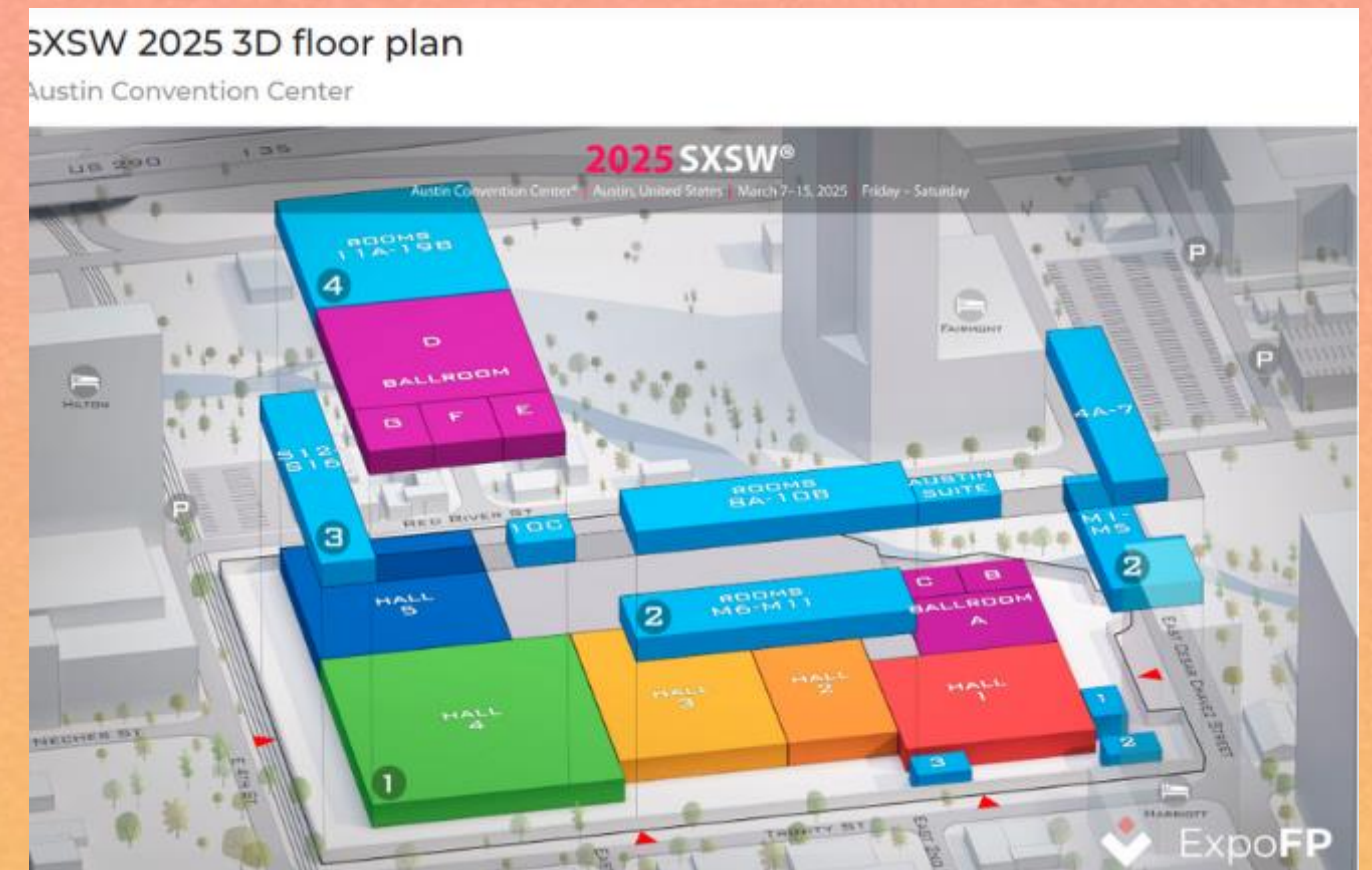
SXSW 2025 3D floor plan
Austin Convention Center

2025 SXSW®
Austin Convention Center® | Austin, United States | March 7–15, 2025 | Friday – Saturday

US 290
I 35

ROOMS 11A-19B
4
D
BALLROOM
G
F
E

HILTON
FAIRMONT
P
P
P

4A-7
S12-S15
3
RED RIVER ST
10C
ROOMS 8A-10B
AUSTIN SUITE
M1-M5
2

HALL 5
2
ROOMS M6-M11
C
B
BALLROOM A

HALL 4
HALL 3
HALL 2
HALL 1
1
2
3
1

NECHES ST
E 4TH ST
TRINITY ST
EAST 2ND
EAST CESAR CHAVEZ STREET
MARRIOTT

ExpoFP